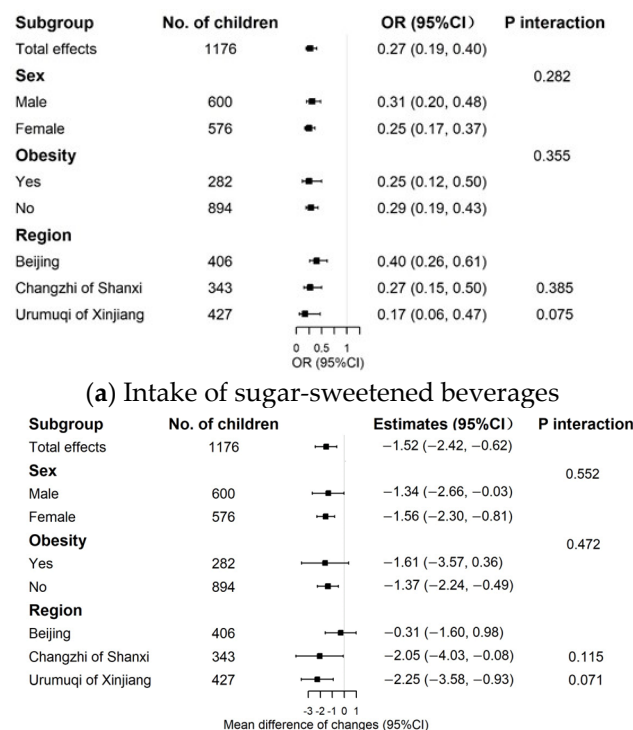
| Subgroup | No. of children | OR (95%CI) | P interaction |
|---|---|---|---|
| Total effects | 1176 | 0.27 (0.19, 0.40) | |
| **Sex** | | | 0.282 |
| Male | 600 | 0.31 (0.20, 0.48) | |
| Female | 576 | 0.25 (0.17, 0.37) | |
| **Obesity** | | | 0.355 |
| Yes | 282 | 0.25 (0.12, 0.50) | |
| No | 894 | 0.29 (0.19, 0.43) | |
| **Region** | | | |
| Beijing | 406 | 0.40 (0.26, 0.61) | |
| Changzhi of Shanxi | 343 | 0.27 (0.15, 0.50) | 0.385 |
| Urumuqi of Xinjiang | 427 | 0.17 (0.06, 0.47) | 0.075 |

0 0.5 1
OR (95%CI)

(**a**) Intake of sugar-sweetened beverages

| Subgroup | No. of children | Estimates (95%CI) | P interaction |
|---|---|---|---|
| Total effects | 1176 | −1.52 (−2.42, −0.62) | |
| **Sex** | | | 0.552 |
| Male | 600 | −1.34 (−2.66, −0.03) | |
| Female | 576 | −1.56 (−2.30, −0.81) | |
| **Obesity** | | | 0.472 |
| Yes | 282 | −1.61 (−3.57, 0.36) | |
| No | 894 | −1.37 (−2.24, −0.49) | |
| **Region** | | | |
| Beijing | 406 | −0.31 (−1.60, 0.98) | |
| Changzhi of Shanxi | 343 | −2.05 (−4.03, −0.08) | 0.115 |
| Urumuqi of Xinjiang | 427 | −2.25 (−3.58, −0.93) | 0.071 |

-3 -2 -1 0 1
Mean difference of changes (95%CI)